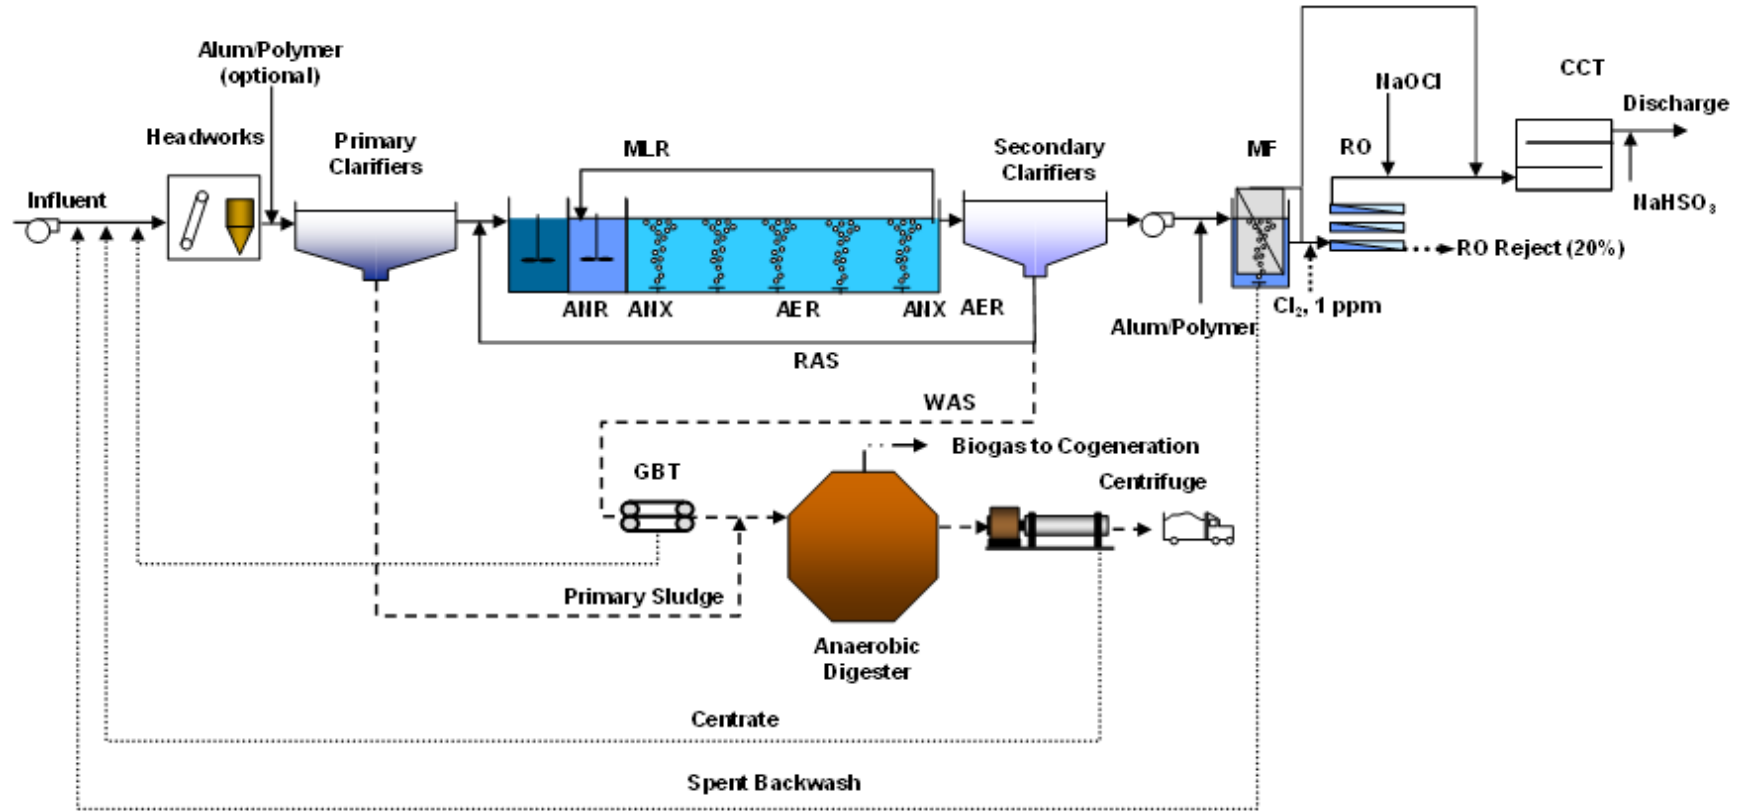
Alum/Polymer (optional)

Headworks

Primary Clarifiers

MLR

Secondary Clarifiers

MF

RO

NaOCl

CCT

Discharge

Influent

NaHSO$_3$

RO Reject (20%)

ANR ANX AER ANX AER

Cl$_2$, 1 ppm

Alum/Polymer

RAS

WAS

Biogas to Cogeneration

GBT

Centrifuge

Primary Sludge

Anaerobic Digester

Centrate

Spent Backwash